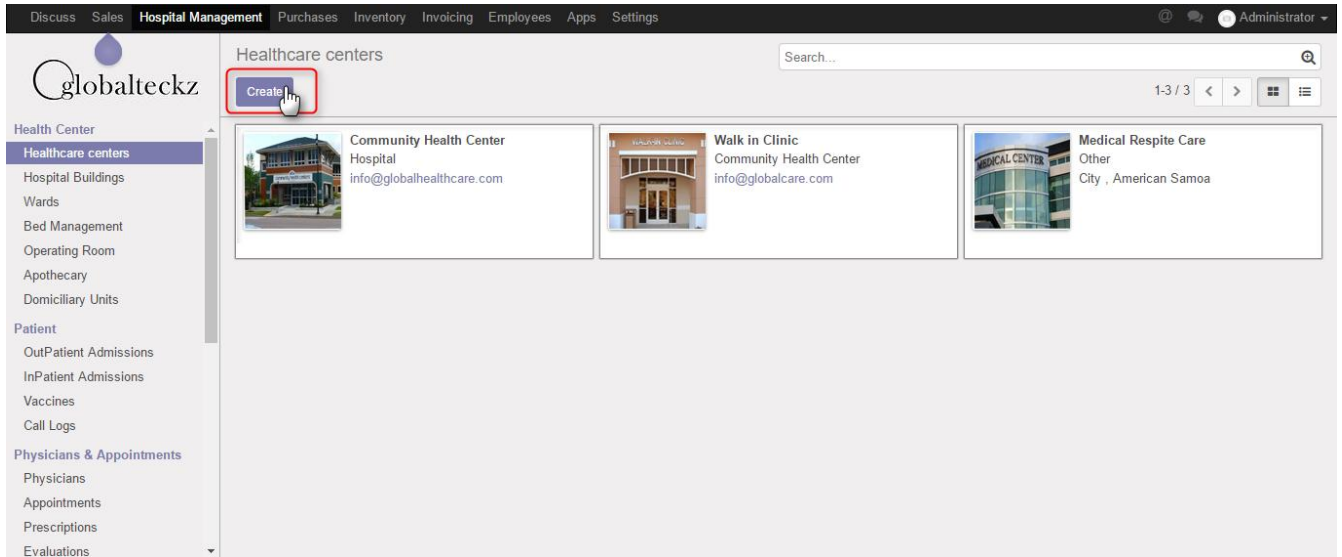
Discuss Sales Hospital Management Purchases Inventory Invoicing Employees Apps Settings

Administrator

globalteckz

Healthcare centers

Search...

Create

1-3 / 3

Health Center
Healthcare centers
Hospital Buildings
Wards
Bed Management
Operating Room
Apothecary
Domiciliary Units

Patient
OutPatient Admissions
InPatient Admissions
Vaccines
Call Logs

Physicians & Appointments
Physicians
Appointments
Prescriptions
Evaluations

Community Health Center
Hospital
info@globalhealthcare.com

Walk in Clinic
Community Health Center
info@globalcare.com

Medical Respite Care
Other
City , American Samoa

MEDICAL CENTER